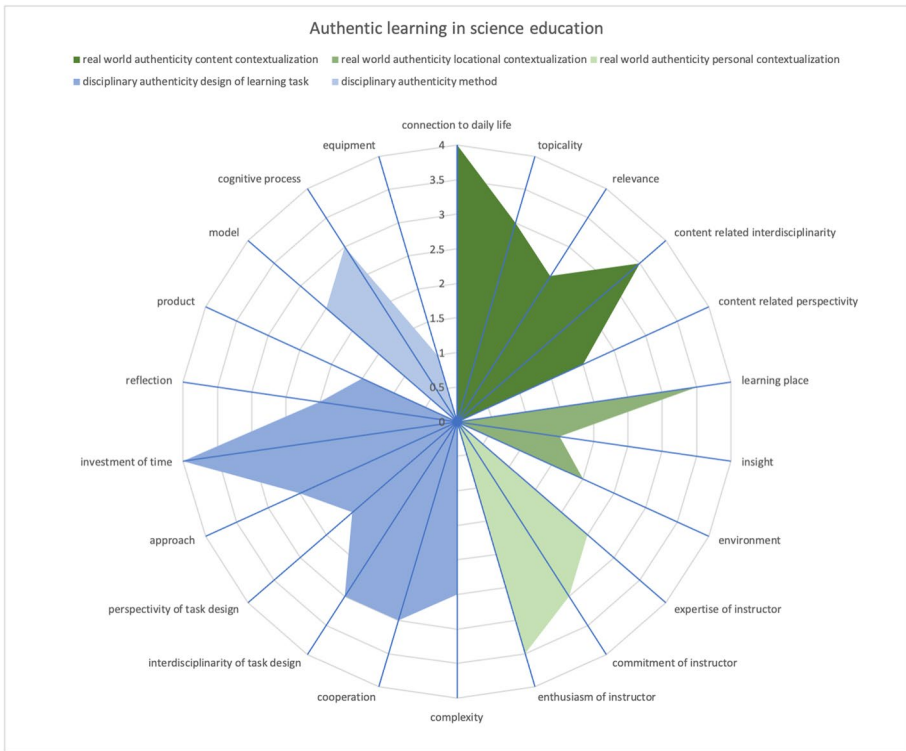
Authentic learning in science education

real world authenticity content contextualization
real world authenticity locational contextualization
real world authenticity personal contextualization
disciplinary authenticity design of learning task
disciplinary authenticity method

connection to daily life
topicality
relevance
content related interdisciplinarity
content related perspectivity
learning place
insight
environment
expertise of instructor
commitment of instructor
enthusiasm of instructor
complexity
cooperation
interdisciplinarity of task design
perspectivity of task design
approach
investment of time
reflection
product
model
cognitive process
equipment

4
3.5
3
2.5
2
1.5
1
0.5
0